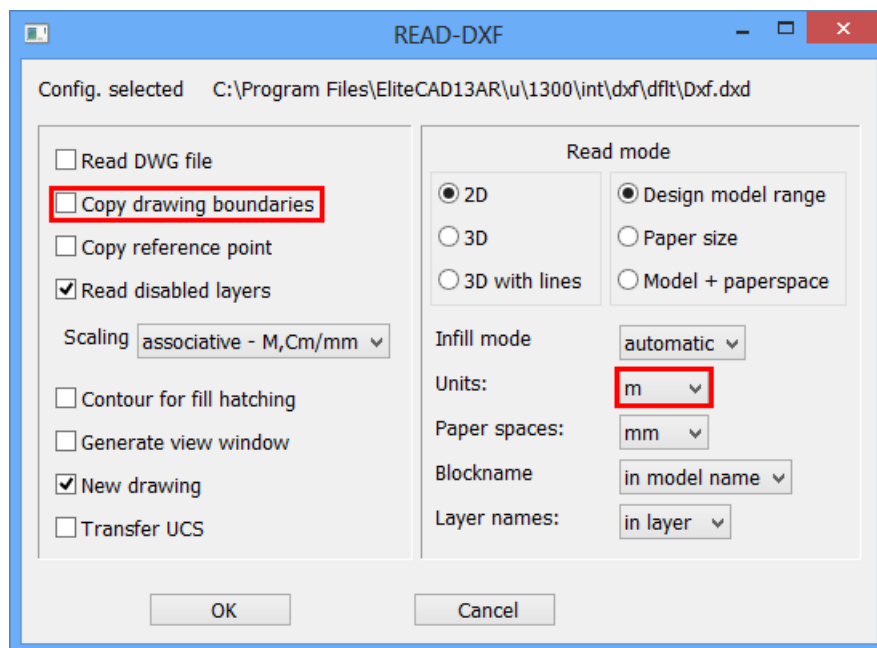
READ-DXF

Config. selected C:\Program Files\EliteCAD13AR\u\1300\int\dxf\dflt\Dxf.dxd

Read DWG file
Copy drawing boundaries
Copy reference point
Read disabled layers

Scaling associative - M,Cm/mm

Contour for fill hatching
Generate view window
New drawing
Transfer UCS

Read mode

2D
3D
3D with lines

Design model range
Paper size
Model + paperspace

Infill mode automatic
Units: m
Paper spaces: mm
Blockname in model name
Layer names: in layer

OK
Cancel